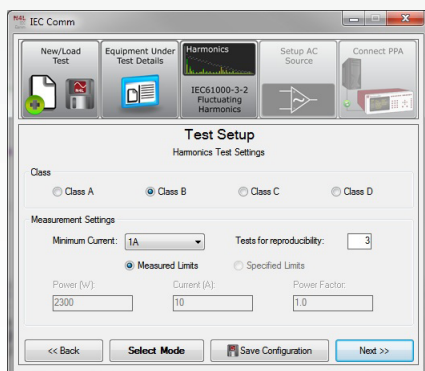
IEC Comm

New/Load Test

Equipment Under Test Details

Harmonics

IEC61000-3-2 Fluctuating Harmonics

Setup AC Source

Connect PPA

Test Setup

Harmonics Test Settings

Class

Class A

Class B

Class C

Class D

Measurement Settings

Minimum Current: 1A

Tests for reproducibility: 3

Measured Limits

Specified Limits

Power (W):

2300

Current (A):

10

Power Factor:

1.0

<< Back

Select Mode

Save Configuration

Next >>